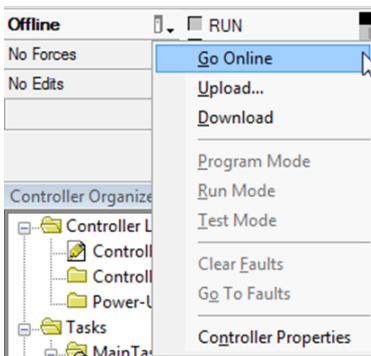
Offline
RUN
No Forces
No Edits
Go Online
Upload...
Download
Program Mode
Run Mode
Test Mode
Clear Faults
Go To Faults
Controller Properties
Controller Organize
Controller L
Controll
Controll
Power-U
Tasks
MainTas